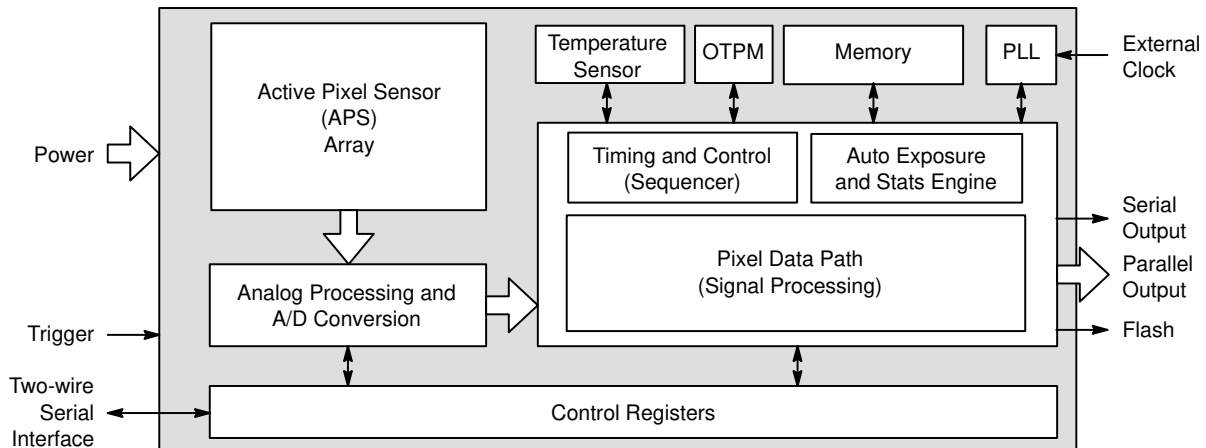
Active Pixel Sensor
(APS)
Array

Temperature Sensor

OTPM

Memory

PLL

External Clock

Power

Timing and Control
(Sequencer)

Auto Exposure
and Stats Engine

Serial Output

Pixel Data Path
(Signal Processing)

Parallel Output

Analog Processing and
A/D Conversion

Trigger

Flash

Two-wire Serial Interface

Control Registers